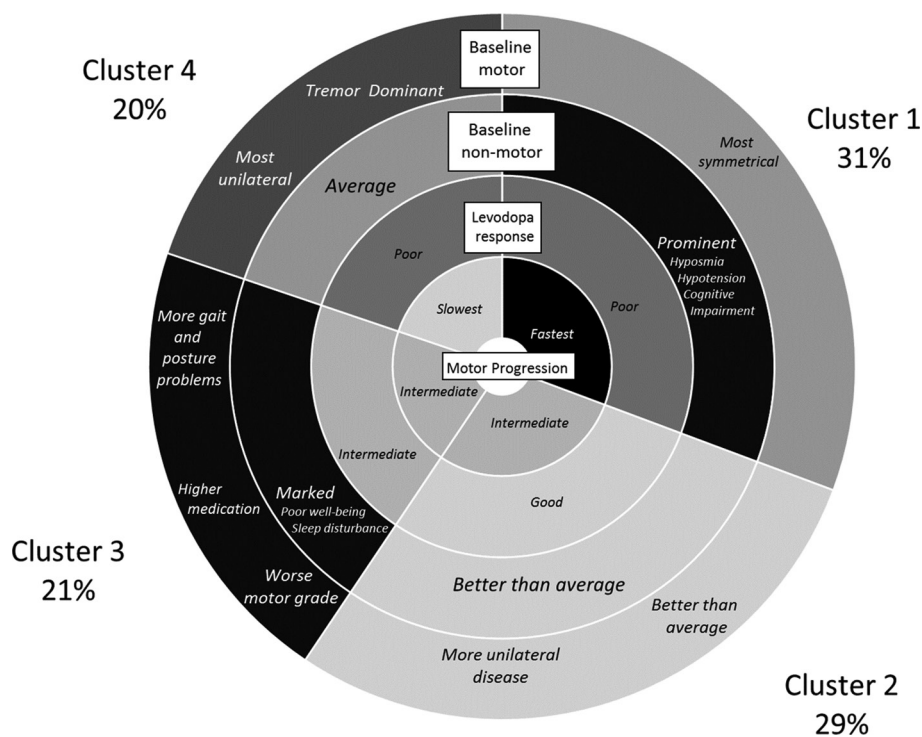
Cluster 4
20%

Baseline motor

Tremor Dominant

Most unilateral

Baseline non-motor

Average

Levodopa response

Poor

Slowest

Cluster 1
31%

Most symmetrical

Prominent
Hyposmia
Hypotension
Cognitive
Impairment

Poor

Fastest

Motor Progression

More gait and posture problems

Intermediate

Intermediate

Intermediate

Higher medication

Marked
Poor well-being
Sleep disturbance

Good

Cluster 3
21%

Worse motor grade

Better than average

Better than average

More unilateral disease

Cluster 2
29%